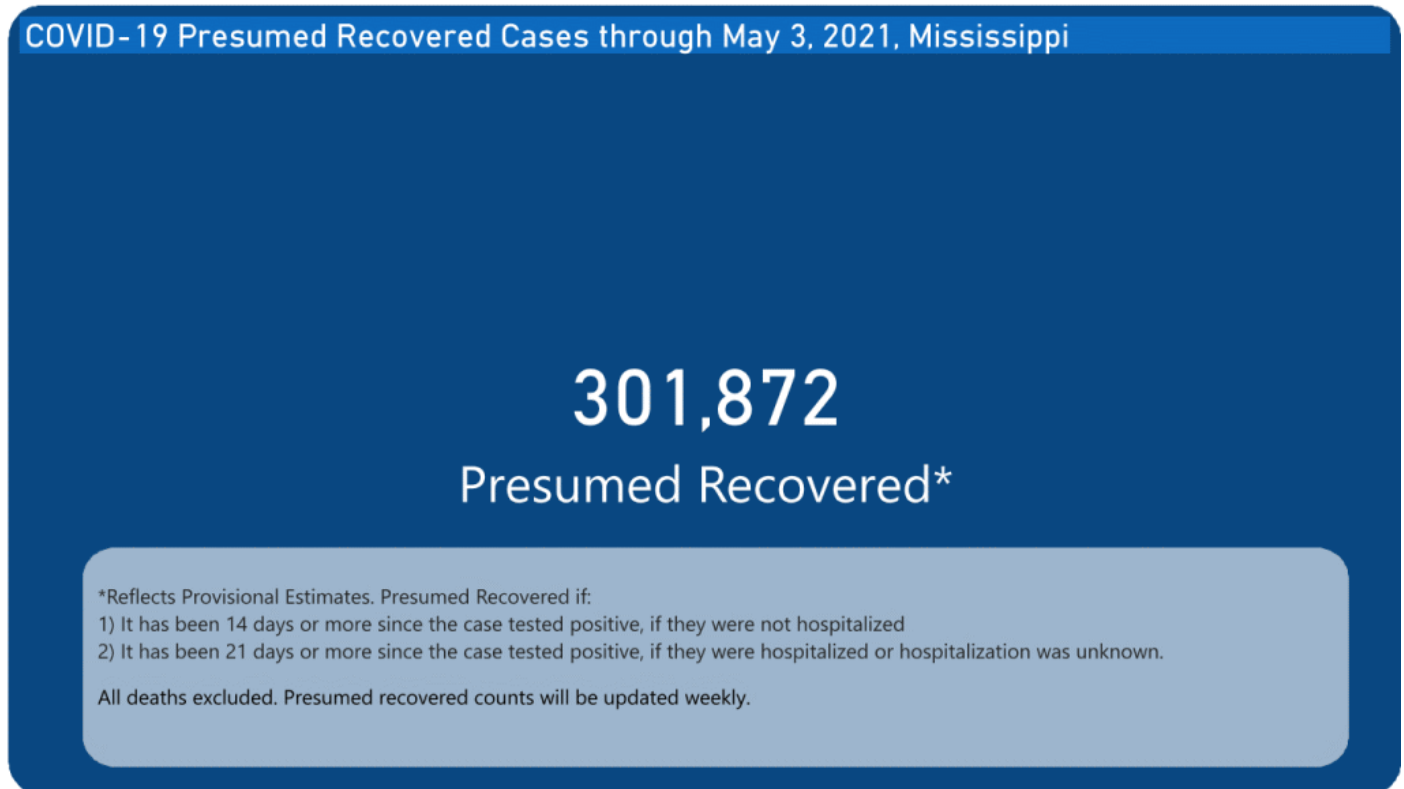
COVID-19 Presumed Recovered Cases through May 3, 2021, Mississippi

301,872

Presumed Recovered*

*Reflects Provisional Estimates. Presumed Recovered if:
1) It has been 14 days or more since the case tested positive, if they were not hospitalized
2) It has been 21 days or more since the case tested positive, if they were hospitalized or hospitalization was unknown.

All deaths excluded. Presumed recovered counts will be updated weekly.